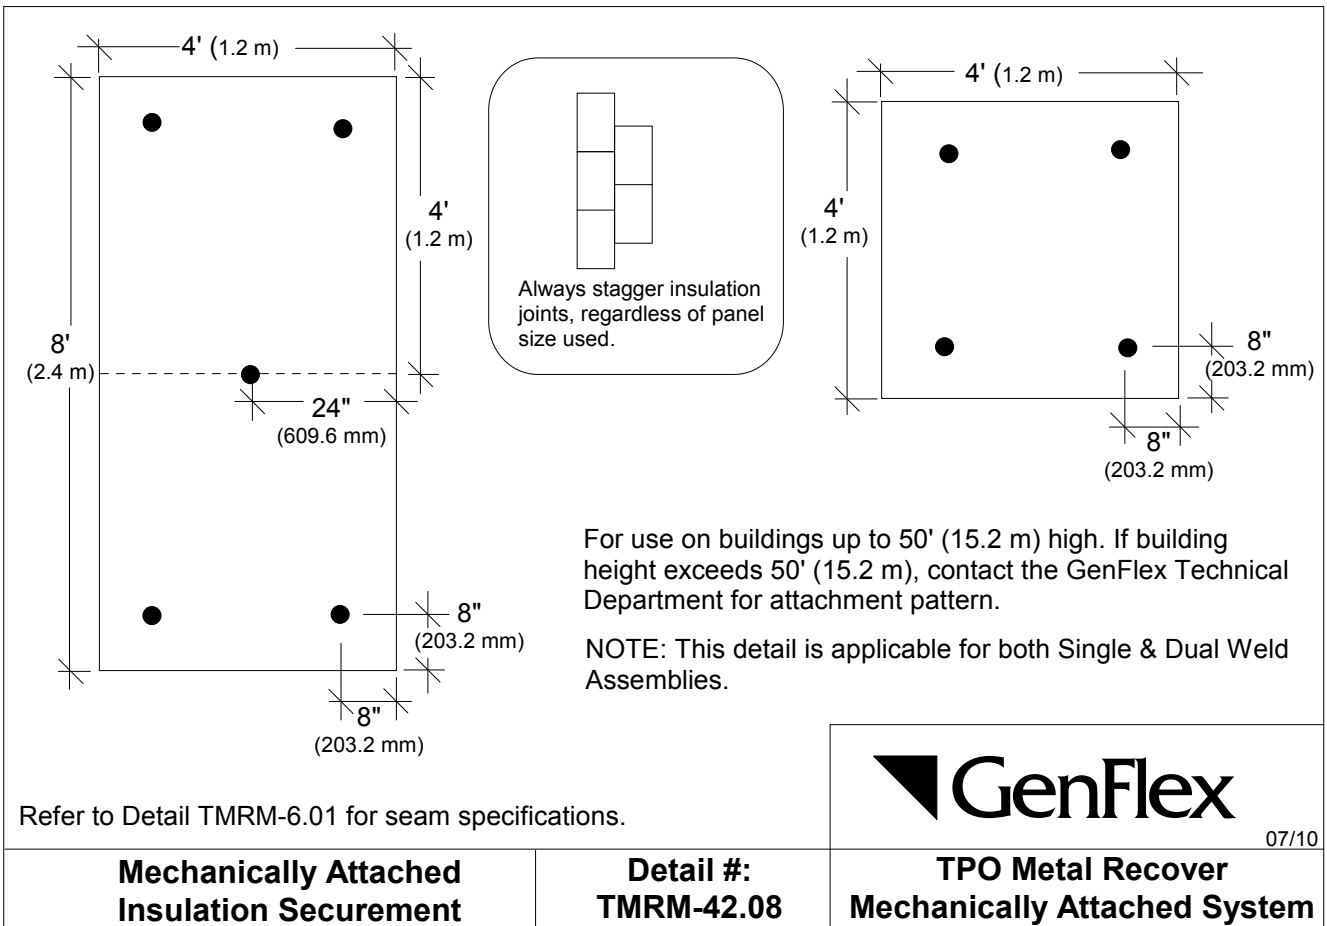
4' (1.2 m)

4' (1.2 m)

8' (2.4 m)

24" (609.6 mm)

8" (203.2 mm)

8" (203.2 mm)

Always stagger insulation joints, regardless of panel size used.

4' (1.2 m)

4' (1.2 m)

8" (203.2 mm)

8" (203.2 mm)

For use on buildings up to 50' (15.2 m) high. If building height exceeds 50' (15.2 m), contact the GenFlex Technical Department for attachment pattern.

NOTE: This detail is applicable for both Single & Dual Weld Assemblies.

GenFlex

Refer to Detail TMRM-6.01 for seam specifications.

07/10

| Mechanically Attached Insulation Securement | Detail #: TMRM-42.08 | TPO Metal Recover Mechanically Attached System |
|---|---|---|